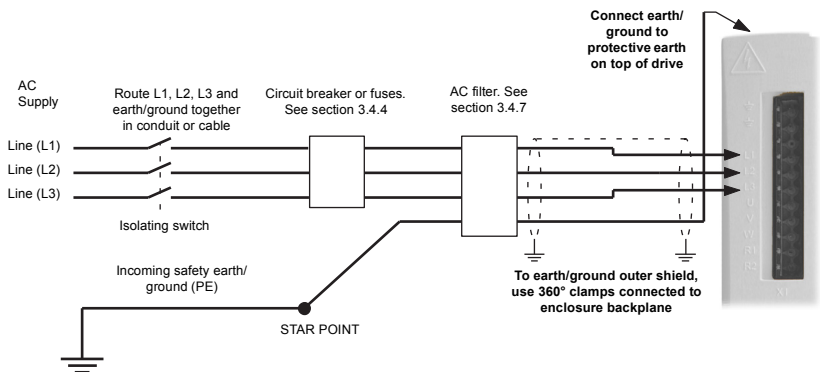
Connect earth/ ground to protective earth on top of drive

AC Supply

Route L1, L2, L3 and earth/ground together in conduit or cable

Circuit breaker or fuses. See section 3.4.4

AC filter. See section 3.4.7

Line (L1)

Line (L2)

Line (L3)

Isolating switch

Incoming safety earth/ ground (PE)

STAR POINT

To earth/ground outer shield, use 360° clamps connected to enclosure backplane

L1
L2
L3
U
V
W
R1
R2

X1